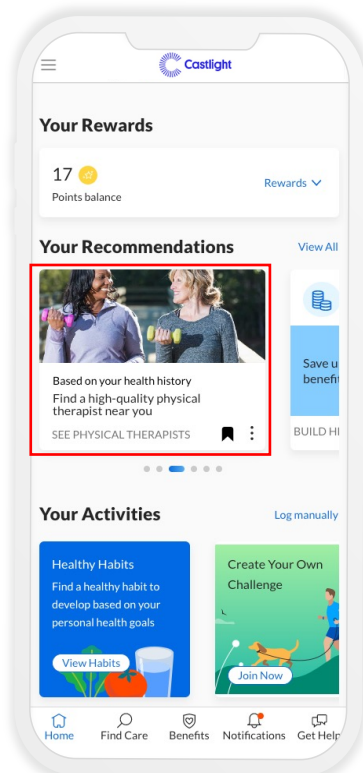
Castlight

Your Rewards

17

Points balance

Rewards

Your Recommendations

View All

Based on your health history

Find a high-quality physical therapist near you

SEE PHYSICAL THERAPISTS

Save u benefi

BUILD H

Your Activities

Log manually

Healthy Habits

Find a healthy habit to develop based on your personal health goals

View Habits

Create Your Own Challenge

Join Now

Home

Find Care

Benefits

Notifications

Get Help